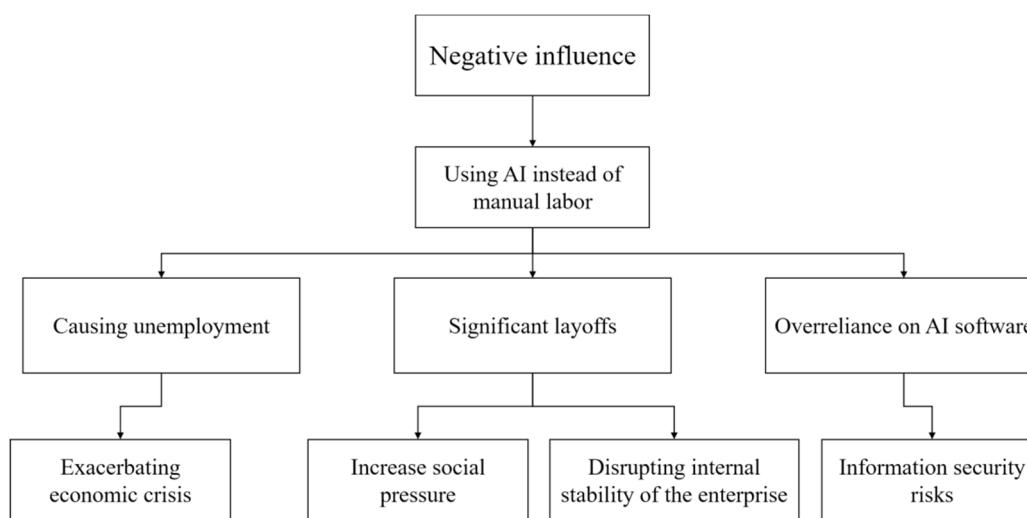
Negative influence

Using AI instead of manual labor

Causing unemployment

Significant layoffs

Overreliance on AI software

Exacerbating economic crisis

Increase social pressure

Disrupting internal stability of the enterprise

Information security risks